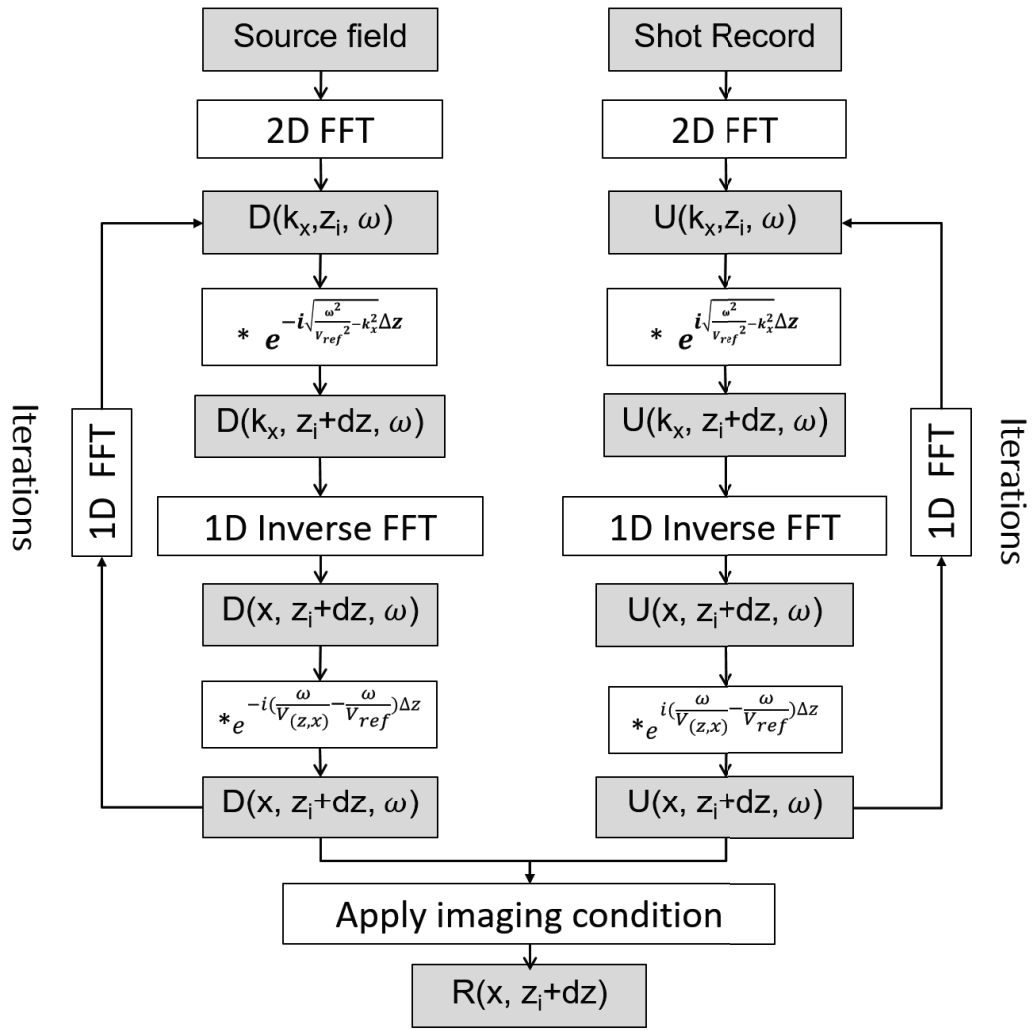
Source field

2D FFT

D(k$_x$,z$_i$, $\omega$)

* $e^{-i\sqrt{\frac{\omega^2}{V_{ref}^2}-k_x^2}\Delta z}$

D(k$_x$, z$_i$+dz, $\omega$)

1D Inverse FFT

D(x, z$_i$+dz, $\omega$)

*$e^{-i(\frac{\omega}{V(z,x)}-\frac{\omega}{V_{ref}})\Delta z}$

D(x, z$_i$+dz, $\omega$)

1D FFT

Iterations

Shot Record

2D FFT

U(k$_x$,z$_i$, $\omega$)

* $e^{i\sqrt{\frac{\omega^2}{V_{ref}^2}-k_x^2}\Delta z}$

U(k$_x$, z$_i$+dz, $\omega$)

1D Inverse FFT

U(x, z$_i$+dz, $\omega$)

*$e^{i(\frac{\omega}{V(z,x)}-\frac{\omega}{V_{ref}})\Delta z}$

U(x, z$_i$+dz, $\omega$)

1D FFT

Iterations

Apply imaging condition

R(x, z$_i$+dz)